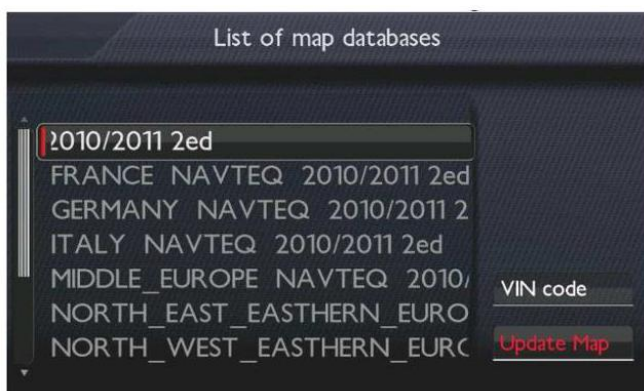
List of map databases

2010/2011 2ed
FRANCE NAVTEQ 2010/2011 2ed
GERMANY NAVTEQ 2010/2011 2
ITALY NAVTEQ 2010/2011 2ed
MIDDLE_EUROPE NAVTEQ 2010/
NORTH_EAST_EASTHERN_EURO
NORTH_WEST_EASTHERN_EURC

VIN code
Update Map